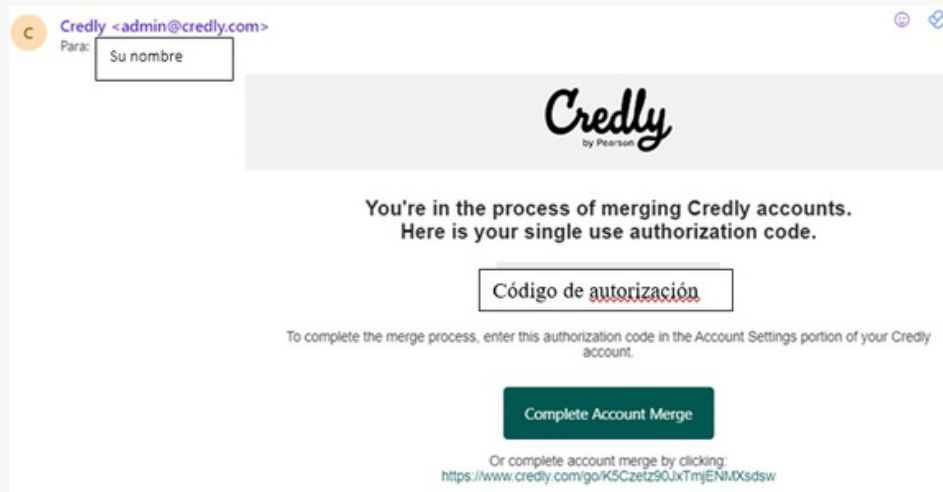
C

Credly <admin@credly.com>
Para: Su nombre

Credly
by Pearson

You're in the process of merging Credly accounts.
Here is your single use authorization code.

Código de autorización

To complete the merge process, enter this authorization code in the Account Settings portion of your Credly account.

Complete Account Merge

Or complete account merge by clicking:
https://www.credly.com/go/K5Czetz90JxTmjENMXsdsw